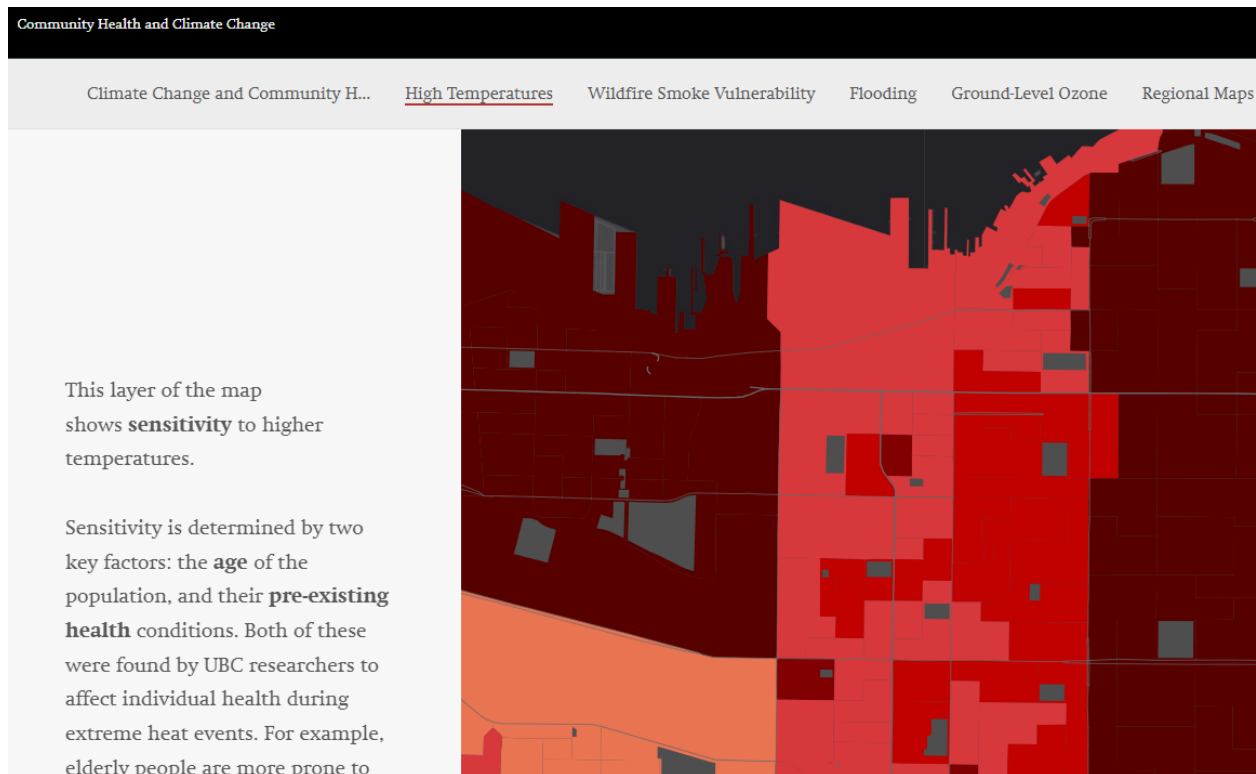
Community Health and Climate Change

Climate Change and Community H... High Temperatures Wildfire Smoke Vulnerability Flooding Ground-Level Ozone Regional Maps

This layer of the map shows **sensitivity** to higher temperatures.

Sensitivity is determined by two key factors: the **age** of the population, and their **pre-existing health** conditions. Both of these were found by UBC researchers to affect individual health during extreme heat events. For example, elderly people are more prone to